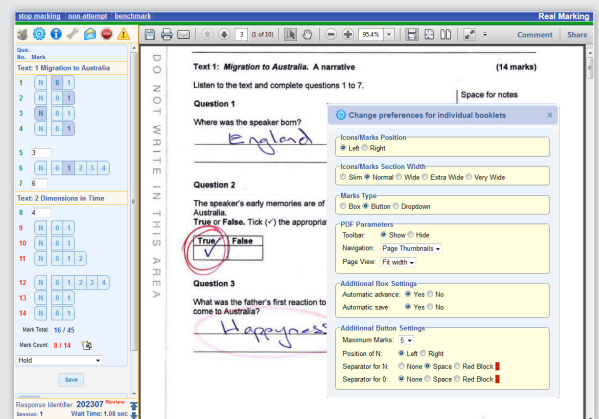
stop marking | non-attempt | benchmark
Real Marking

Que. No. Mark

Text: 1 Migration to Australia
1 N 0 1
2 N 0 1
3 N 0 1
4 N 0 1
5 3
6 N 0 1 2 3 4
7 6

Text: 2 Dimensions in Time
8 4
9 N 0 1
10 N 0 1
11 N 0 1 2
12 N 0 1
13 N 0 1
14 N 0 1

Mark Total: 16 / 45
Mark Count: 8 / 14

Hold

Save

Response Identifier: 202307 Review
Session: 1 Wait Time: 1.08 sec

3 (1 of 10)
95.4%
Comment
Share

DO NOT WRITE IN THIS AREA

Text 1: **Migration to Australia.** A narrative
(14 marks)

Listen to the text and complete questions 1 to 7.

Space for notes

**Question 1**

Where was the speaker born?

England

**Question 2**

The speaker's early memories are of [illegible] Australia.
**True** or **False**. Tick (✓) the appropria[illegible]

| True | False |
|---|---|
| ✓ | |

**Question 3**

What was the father's first reaction to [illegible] come to Australia?

Happyness

Change preferences for individual booklets

Icons/Marks Position
Left Right

Icons/Marks Section Width
Slim Normal Wide Extra Wide Very Wide

Marks Type
Box Button Dropdown

PDF Parameters
Toolbar: Show Hide
Navigation: Page Thumbnails
Page View: Fit width

Additional Box Settings
Automatic advance: Yes No
Automatic save: Yes No

Additional Button Settings
Maximum Marks: 5
Position of N: Left Right
Separator for N: None Space Red Block
Separator for 0: None Space Red Block